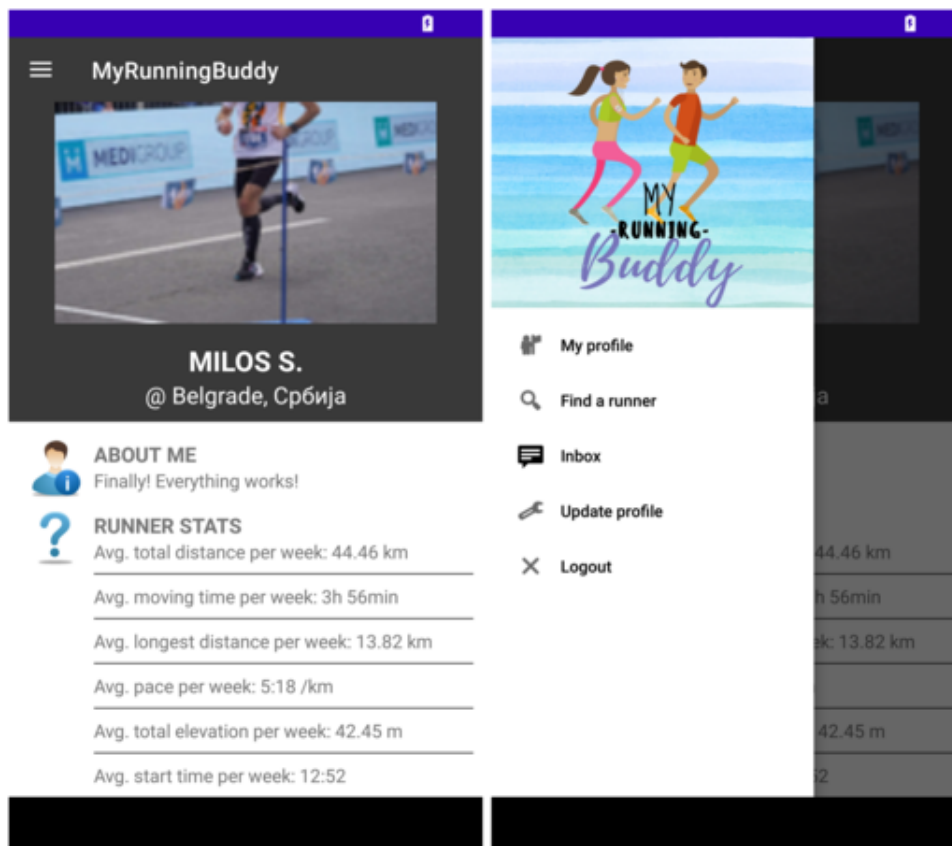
MyRunningBuddy

MEDIGROUP

MILOS S.

@ Belgrade, Србија

ABOUT ME

Finally! Everything works!

RUNNER STATS

Avg. total distance per week: 44.46 km

Avg. moving time per week: 3h 56min

Avg. longest distance per week: 13.82 km

Avg. pace per week: 5:18 /km

Avg. total elevation per week: 42.45 m

Avg. start time per week: 12:52

MY -RUNNING- Buddy

My profile

Find a runner

Inbox

Update profile

Logout

a

44.46 km

h 56min

ek: 13.82 km

42.45 m

52